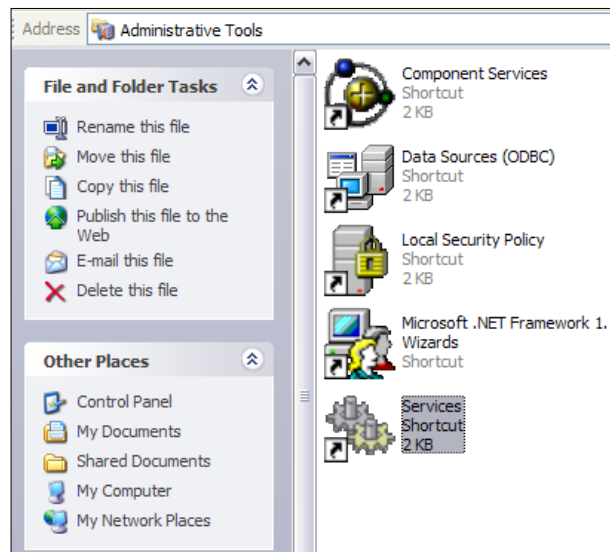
Address Administrative Tools

File and Folder Tasks

Rename this file
Move this file
Copy this file
Publish this file to the Web
E-mail this file
Delete this file

Other Places

Control Panel
My Documents
Shared Documents
My Computer
My Network Places

Component Services
Shortcut
2 KB

Data Sources (ODBC)
Shortcut
2 KB

Local Security Policy
Shortcut
2 KB

Microsoft .NET Framework 1.
Wizards
Shortcut

Services
Shortcut
2 KB